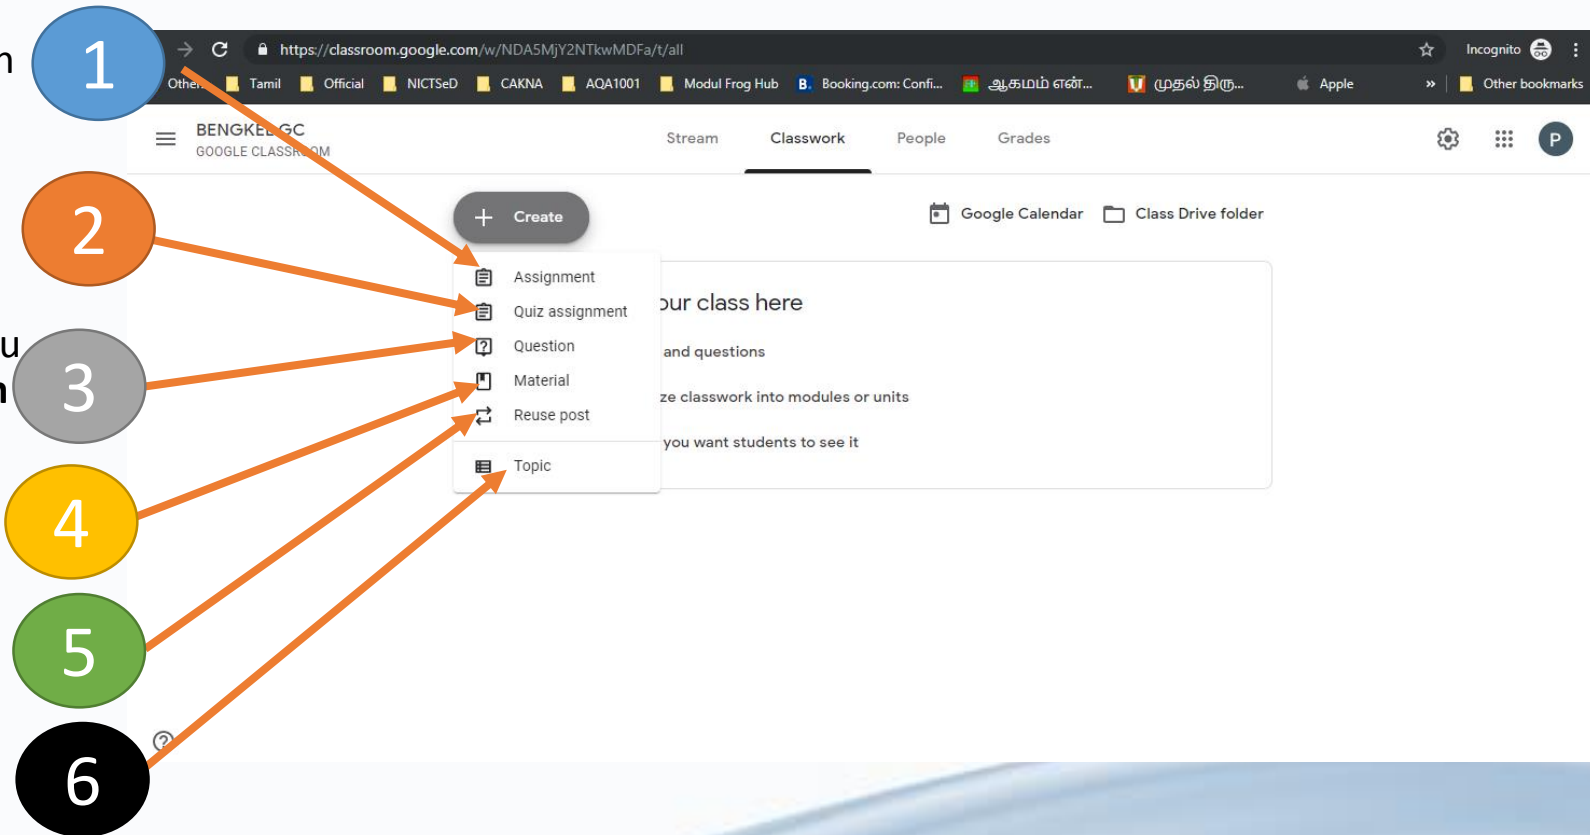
n

u
n

1

https://classroom.google.com/w/NDA5MjY2NTkwMDFa/t/all

Incognito

Other Tamil Official NICTSeD CAKNA AQA1001 Modul Frog Hub Booking.com: Confi... ஆகமம் என்... முதல் திரு... Apple » Other bookmarks

BENGKEL GC
GOOGLE CLASSROOM

Stream Classwork People Grades

P

2

+ Create

Google Calendar Class Drive folder

Assignment
Quiz assignment
Question
Material
Reuse post
Topic

our class here

and questions

ze classwork into modules or units

you want students to see it

3

4

5

6